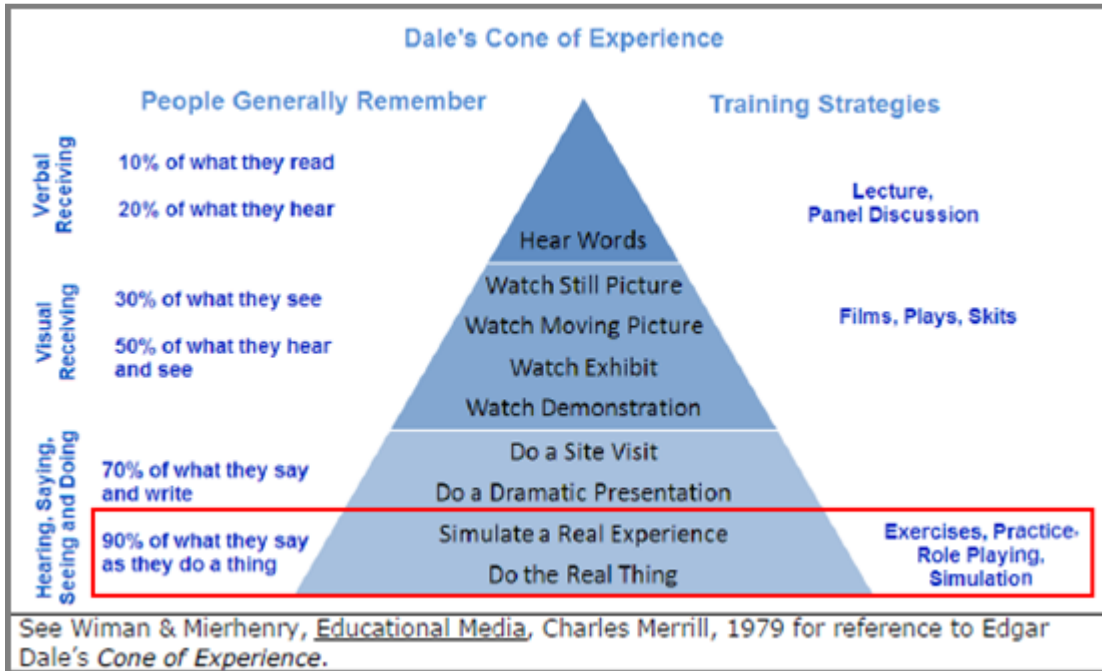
Dale's Cone of Experience

People Generally Remember

Training Strategies

Verbal Receiving

10% of what they read

20% of what they hear

Hear Words

Lecture, Panel Discussion

Visual Receiving

30% of what they see

50% of what they hear and see

Watch Still Picture

Watch Moving Picture

Watch Exhibit

Watch Demonstration

Films, Plays, Skits

Hearing, Saying, Seeing and Doing

70% of what they say and write

Do a Site Visit

Do a Dramatic Presentation

90% of what they say as they do a thing

Simulate a Real Experience

Do the Real Thing

Exercises, Practice, Role Playing, Simulation

See Wiman & Mierhenry, Educational Media, Charles Merrill, 1979 for reference to Edgar Dale's Cone of Experience.